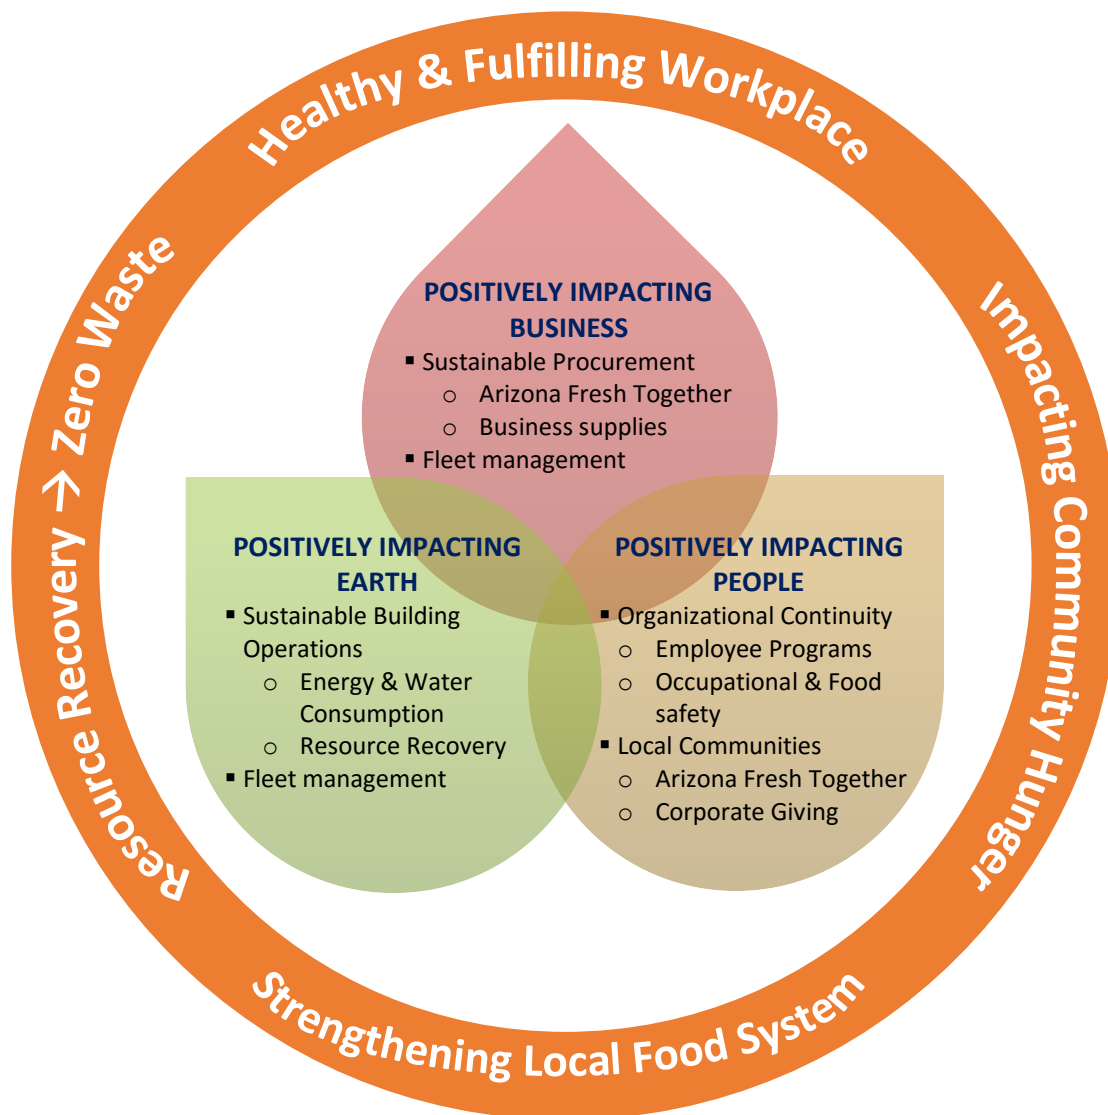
Healthy & Fulfilling Workplace

Impacting Community Hunger

Strengthening Local Food System

Resource Recovery → Zero Waste

POSITIVELY IMPACTING BUSINESS
- Sustainable Procurement
  - Arizona Fresh Together
  - Business supplies
- Fleet management

POSITIVELY IMPACTING EARTH
- Sustainable Building Operations
  - Energy & Water Consumption
  - Resource Recovery
- Fleet management

POSITIVELY IMPACTING PEOPLE
- Organizational Continuity
  - Employee Programs
  - Occupational & Food safety
- Local Communities
  - Arizona Fresh Together
  - Corporate Giving